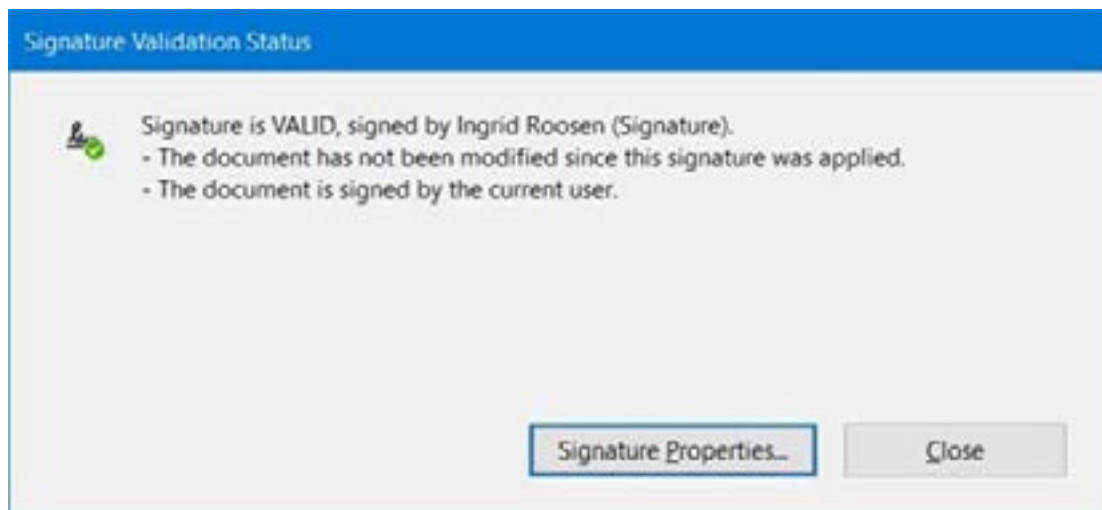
Signature Validation Status

Signature is VALID, signed by Ingrid Roosen (Signature).
- The document has not been modified since this signature was applied.
- The document is signed by the current user.

Signature Properties...

Close